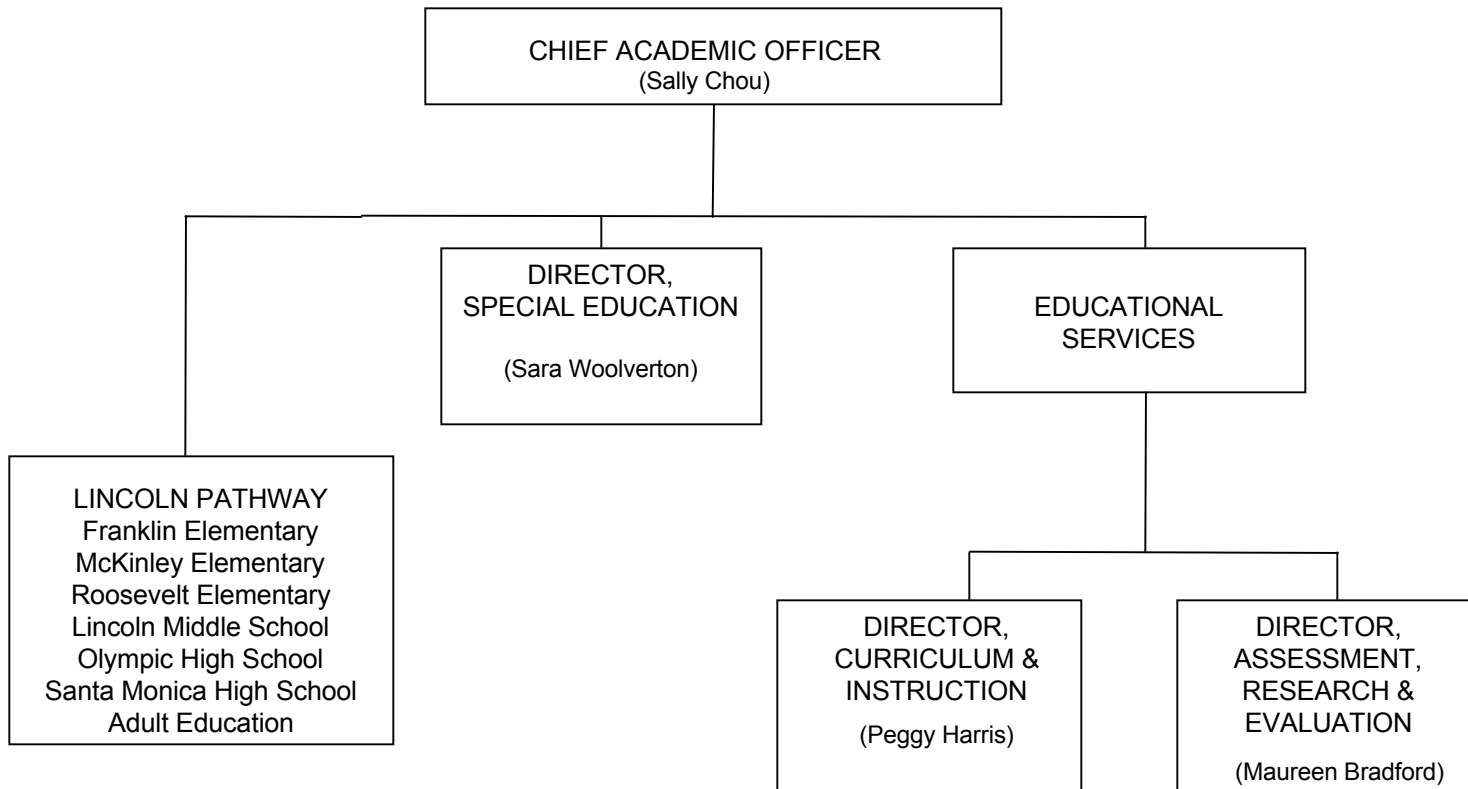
CHIEF ACADEMIC OFFICER
(Sally Chou)

DIRECTOR,
SPECIAL EDUCATION

(Sara Woolverton)

EDUCATIONAL
SERVICES

LINCOLN PATHWAY
Franklin Elementary
McKinley Elementary
Roosevelt Elementary
Lincoln Middle School
Olympic High School
Santa Monica High School
Adult Education

DIRECTOR,
CURRICULUM &
INSTRUCTION

(Peggy Harris)

DIRECTOR,
ASSESSMENT,
RESEARCH &
EVALUATION

(Maureen Bradford)